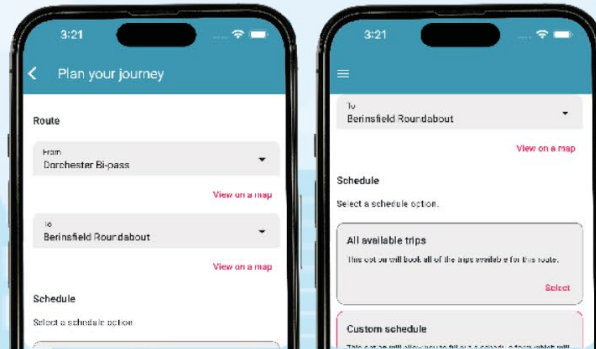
3:21

Plan your journey

Route

From
Dorchester Bi-pass

View on a map

To
Berinsfield Roundabout

View on a map

Schedule

Select a schedule option

3:21

To
Berinsfield Roundabout

View on a map

Schedule

Select a schedule option.

All available trips

This option will book all of the trips available for this route.

Select

Custom schedule

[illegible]